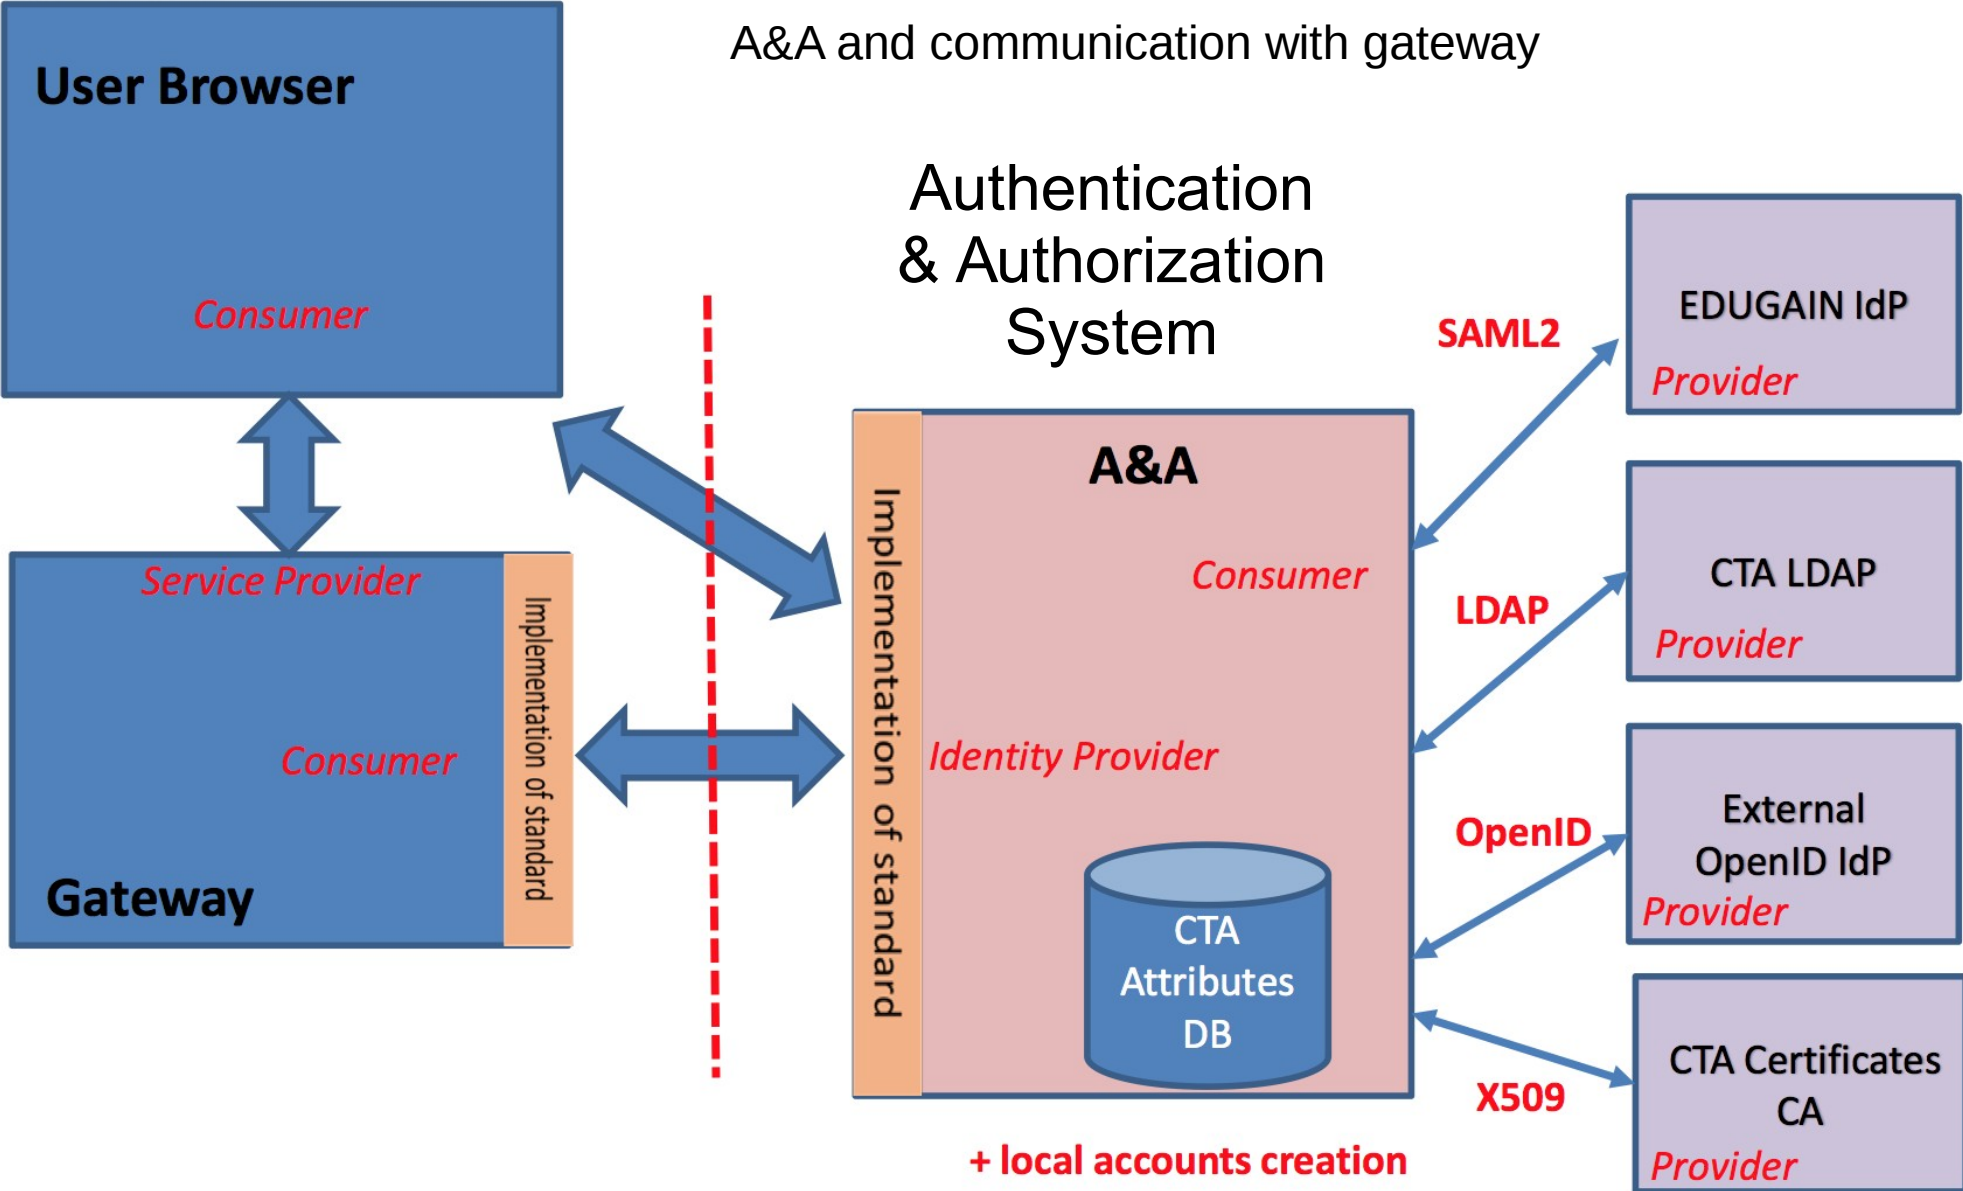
A&A and communication with gateway

User Browser

Consumer

Authentication & Authorization System

Service Provider

Consumer

Gateway

Implementation of standard

Implementation of standard

A&A

Consumer

Identity Provider

CTA Attributes DB

SAML2

LDAP

OpenID

X509

EDUGAIN IdP
Provider

CTA LDAP
Provider

External OpenID IdP
Provider

CTA Certificates CA
Provider

+ local accounts creation